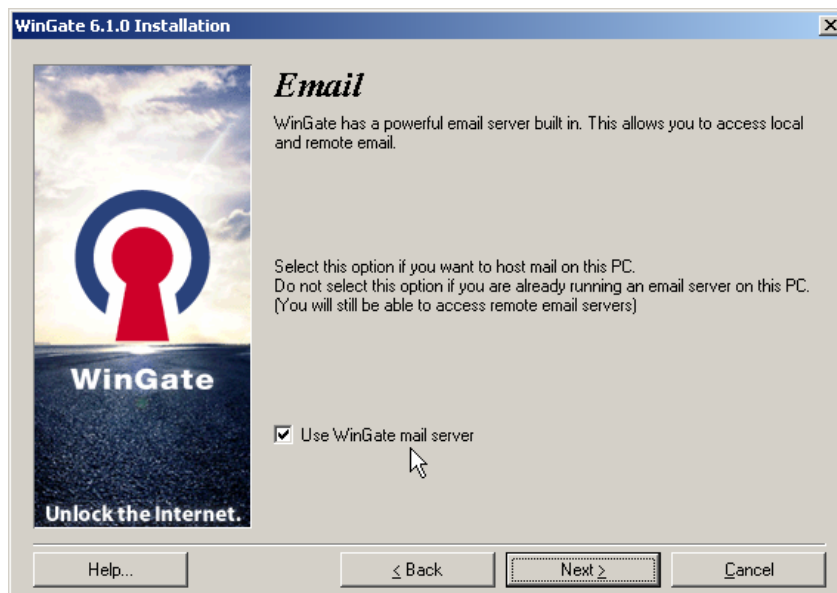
WinGate 6.1.0 Installation

WinGate

Unlock the Internet.

Email

WinGate has a powerful email server built in. This allows you to access local and remote email.

Select this option if you want to host mail on this PC.
Do not select this option if you are already running an email server on this PC.
(You will still be able to access remote email servers)

☑ Use WinGate mail server

Help...

< Back

Next >

Cancel